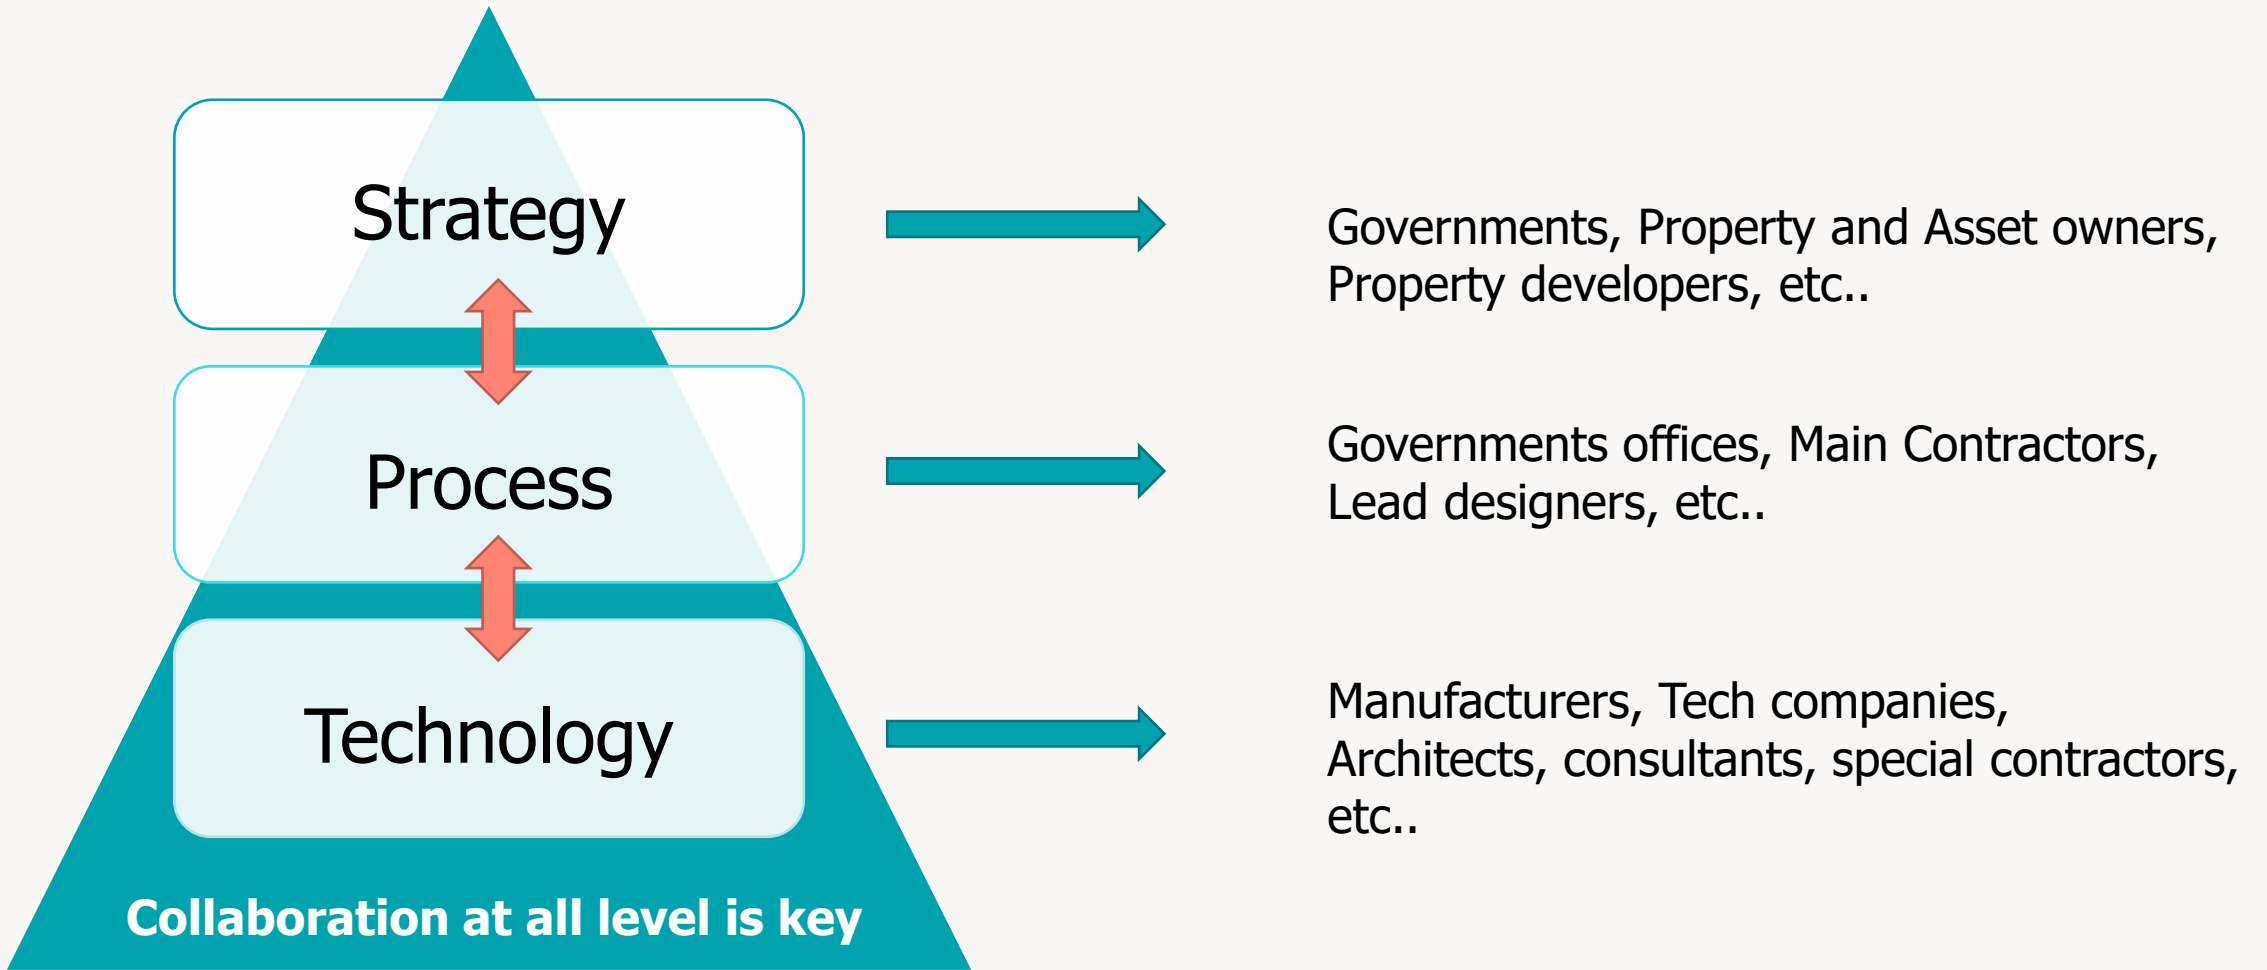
Strategy

Governments, Property and Asset owners, Property developers, etc..

Process

Governments offices, Main Contractors, Lead designers, etc..

Technology

Manufacturers, Tech companies, Architects, consultants, special contractors, etc..

Collaboration at all level is key